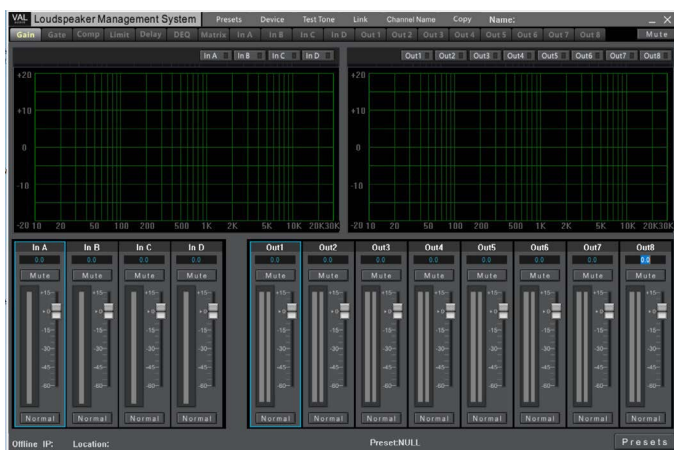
VAL Loudspeaker Management System Presets Device Test Tone Link Channel Name Copy Name: _ X

Gain Gate Comp Limit Delay DEQ Matrix In A In B In C In D Out 1 Out 2 Out 3 Out 4 Out 5 Out 6 Out 7 Out 8 Mute

In A In B In C In D

Out1 Out2 Out3 Out4 Out5 Out6 Out7 Out8

+20
+10
0
-10
-20 10 20 50 100 200 500 1K 2K 5K 10K 20K30K

+20
+10
0
-10
-20 10 20 50 100 200 500 1K 2K 5K 10K 20K30K

In A
0.0
Mute
+15
+0
-15
-30
-45
-60
Normal

In B
0.0
Mute
+15
+0
-15
-30
-45
-60
Normal

In C
0.0
Mute
+15
+0
-15
-30
-45
-60
Normal

In D
0.0
Mute
+15
+0
-15
-30
-45
-60
Normal

Out1
0.0
Mute
+15
+0
-15
-30
-45
-60
Normal

Out2
0.0
Mute
+15
+0
-15
-30
-45
-60
Normal

Out3
0.0
Mute
+15
+0
-15
-30
-45
-60
Normal

Out4
0.0
Mute
+15
+0
-15
-30
-45
-60
Normal

Out5
0.0
Mute
+15
+0
-15
-30
-45
-60
Normal

Out6
0.0
Mute
+15
+0
-15
-30
-45
-60
Normal

Out7
0.0
Mute
+15
+0
-15
-30
-45
-60
Normal

Out8
0.0
Mute
+15
+0
-15
-30
-45
-60
Normal

Offline IP: Location: Preset:NULL Presets